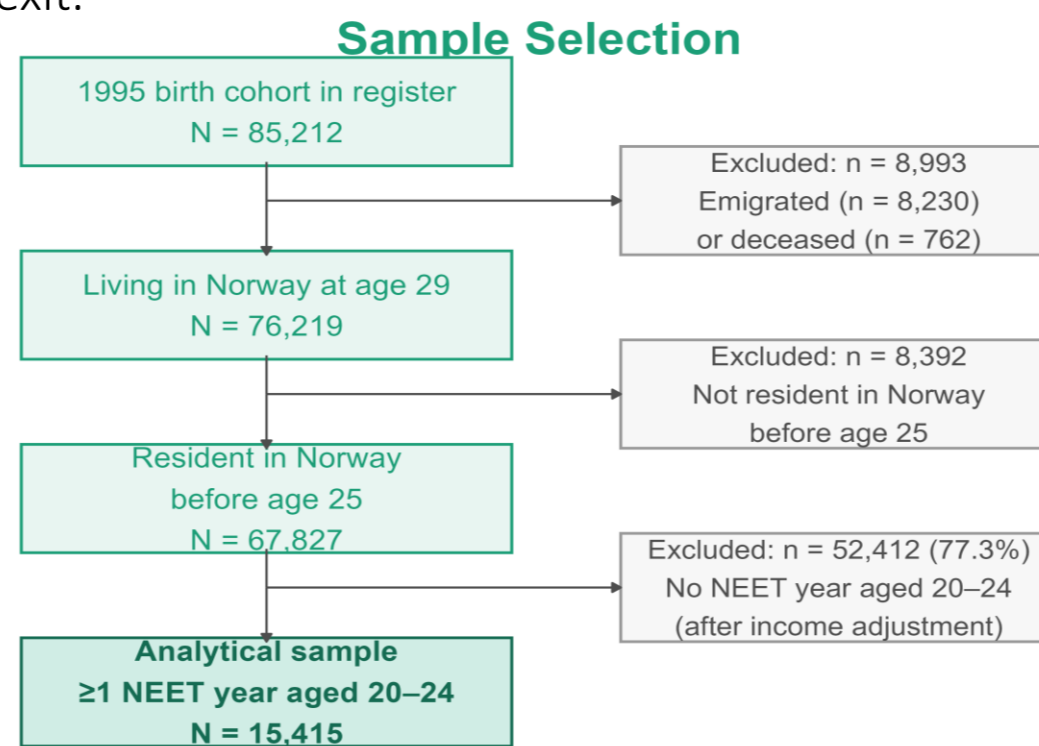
exit.

Sample Selection

1995 birth cohort in register
N = 85,212

Excluded: n = 8,993
Emigrated (n = 8,230)
or deceased (n = 762)

Living in Norway at age 29
N = 76,219

Excluded: n = 8,392
Not resident in Norway
before age 25

Resident in Norway
before age 25
N = 67,827

Excluded: n = 52,412 (77.3%)
No NEET year aged 20–24
(after income adjustment)

Analytical sample
≥1 NEET year aged 20–24
N = 15,415